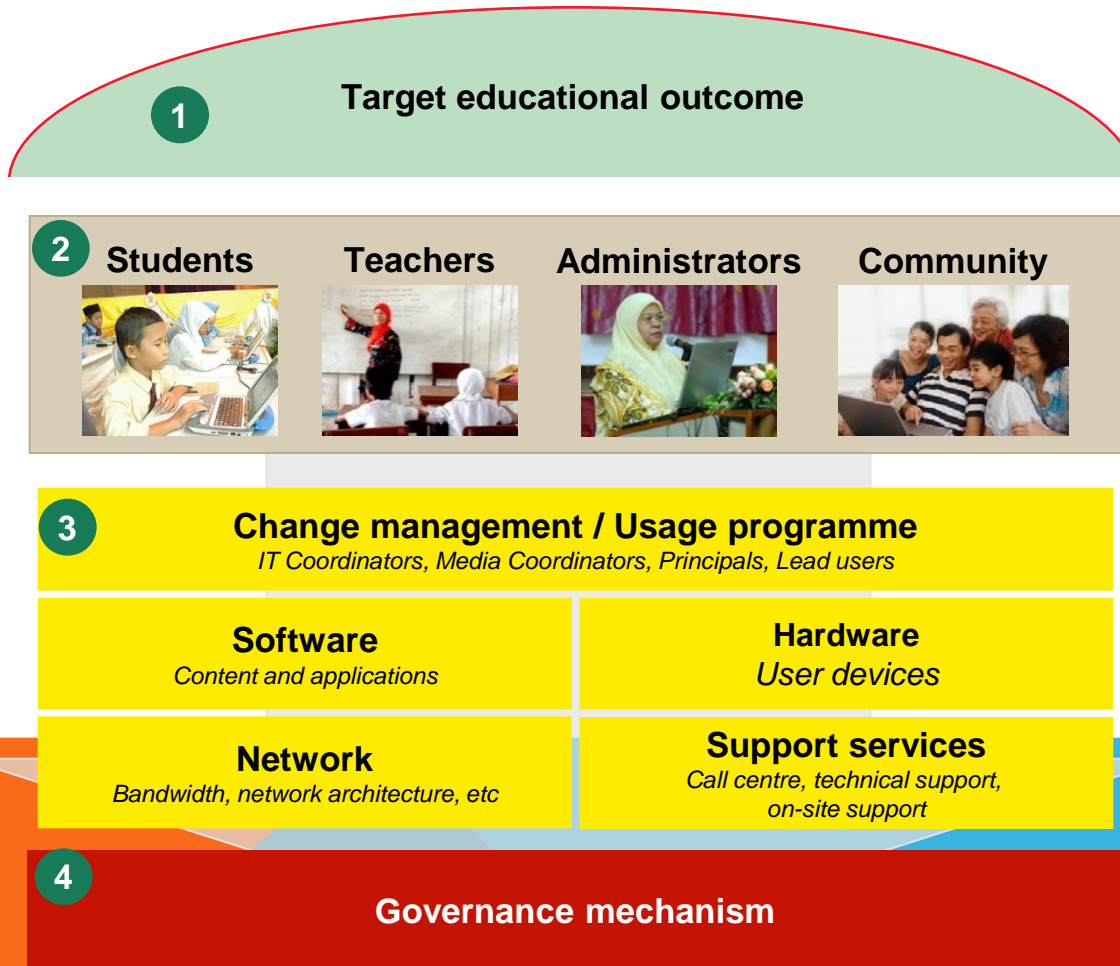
1
Target educational outcome

2
Students
Teachers
Administrators
Community

3
Change management / Usage programme
IT Coordinators, Media Coordinators, Principals, Lead users

Software
Content and applications

Hardware
User devices

Network
Bandwidth, network architecture, etc

Support services
Call centre, technical support, on-site support

4
Governance mechanism